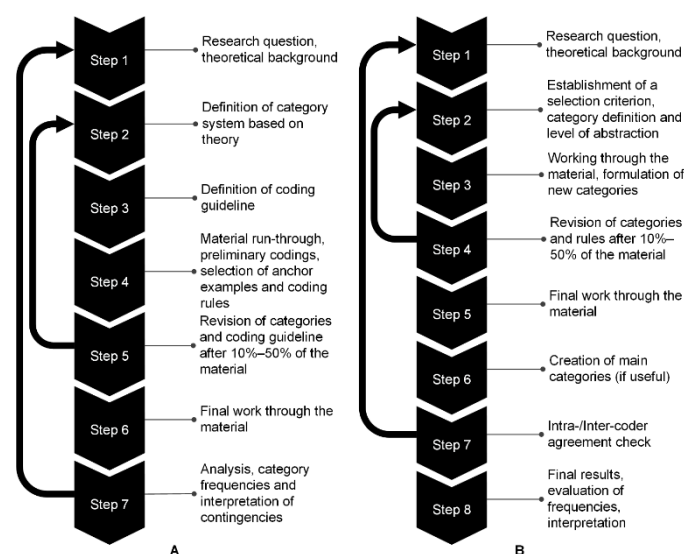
Step 1
Research question, theoretical background

Step 2
Definition of category system based on theory

Step 3
Definition of coding guideline

Step 4
Material run-through, preliminary codings, selection of anchor examples and coding rules

Step 5
Revision of categories and coding guideline after 10%–50% of the material

Step 6
Final work through the material

Step 7
Analysis, category frequencies and interpretation of contingencies

A

Step 1
Research question, theoretical background

Step 2
Establishment of a selection criterion, category definition and level of abstraction

Step 3
Working through the material, formulation of new categories

Step 4
Revision of categories and rules after 10%–50% of the material

Step 5
Final work through the material

Step 6
Creation of main categories (if useful)

Step 7
Intra-/Inter-coder agreement check

Step 8
Final results, evaluation of frequencies, interpretation

B